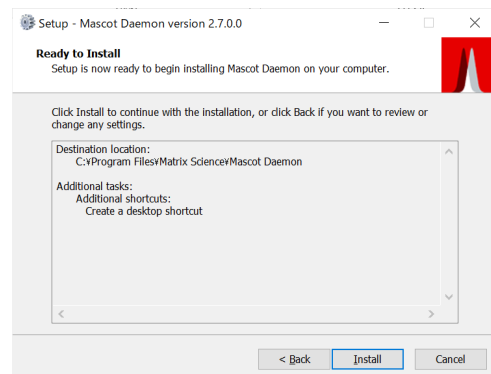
Setup - Mascot Daemon version 2.7.0.0

Ready to Install
Setup is now ready to begin installing Mascot Daemon on your computer.

Click Install to continue with the installation, or click Back if you want to review or change any settings.

Destination location:
C:¥Program Files¥Matrix Science¥Mascot Daemon

Additional tasks:
Additional shortcuts:
Create a desktop shortcut

< Back
Install
Cancel